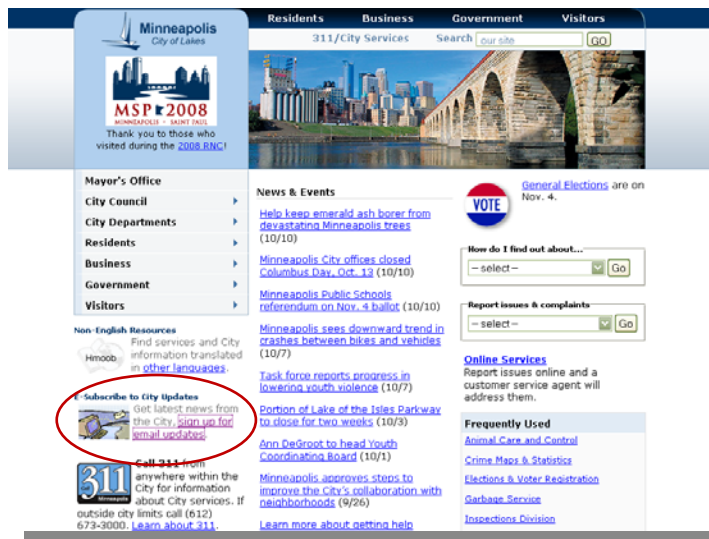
Minneapolis
City of Lakes

Residents Business Government Visitors

311/City Services Search our site GO

MSP 2008
MINNEAPOLIS • SAINT PAUL

Thank you to those who visited during the 2008 RNC!

Mayor's Office
City Council
City Departments
Residents
Business
Government
Visitors

Non-English Resources
Hmoob
Find services and City information translated in other languages.

E-Subscribe to City Updates
Get latest news from the City, sign up for email updates.

311
Minneapolis
Call 311 from anywhere within the City for information about City services. If outside city limits call (612) 673-3000. Learn about 311.

News & Events

Help keep emerald ash borer from devastating Minneapolis trees (10/10)

Minneapolis City offices closed Columbus Day, Oct. 13 (10/10)

Minneapolis Public Schools referendum on Nov. 4 ballot (10/10)

Minneapolis sees downward trend in crashes between bikes and vehicles (10/7)

Task force reports progress in lowering youth violence (10/7)

Portion of Lake of the Isles Parkway to close for two weeks (10/3)

Ann DeGroot to head Youth Coordinating Board (10/1)

Minneapolis approves steps to improve the City's collaboration with neighborhoods (9/26)

Learn more about getting help

VOTE
General Elections are on Nov. 4.

How do I find out about...
-- select -- Go

Report issues & complaints
-- select -- Go

Online Services
Report issues online and a customer service agent will address them.

Frequently Used
Animal Care and Control
Crime Maps & Statistics
Elections & Voter Registration
Garbage Service
Inspections Division